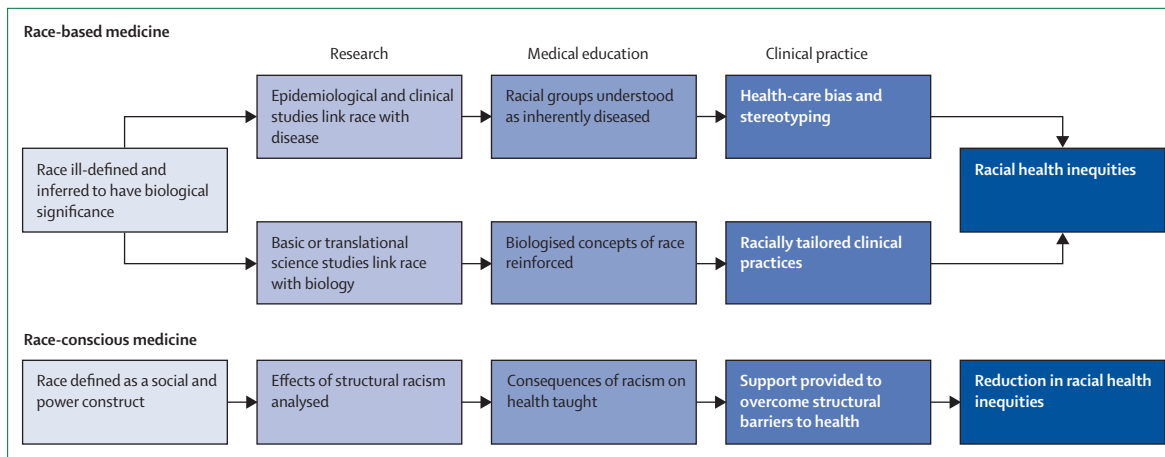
Race-based medicine

Research

Medical education

Clinical practice

Race ill-defined and inferred to have biological significance

Epidemiological and clinical studies link race with disease

Racial groups understood as inherently diseased

Health-care bias and stereotyping

Racial health inequities

Basic or translational science studies link race with biology

Biologised concepts of race reinforced

Racially tailored clinical practices

Race-conscious medicine

Race defined as a social and power construct

Effects of structural racism analysed

Consequences of racism on health taught

Support provided to overcome structural barriers to health

Reduction in racial health inequities